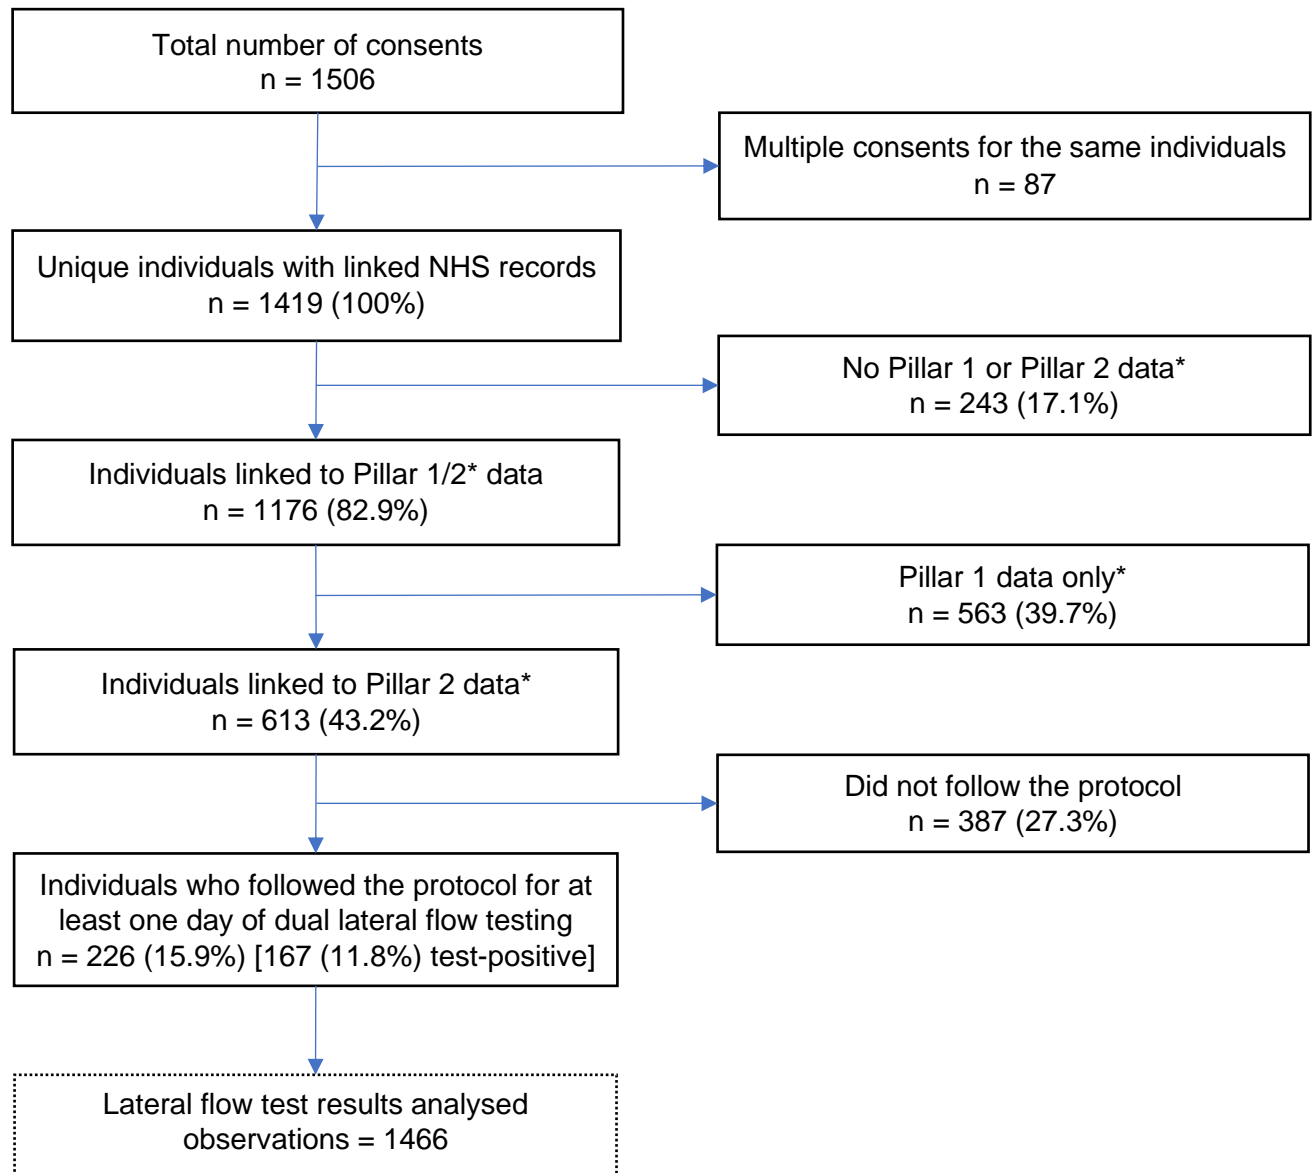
Total number of consents
n = 1506

Multiple consents for the same individuals
n = 87

Unique individuals with linked NHS records
n = 1419 (100%)

No Pillar 1 or Pillar 2 data*
n = 243 (17.1%)

Individuals linked to Pillar 1/2* data
n = 1176 (82.9%)

Pillar 1 data only*
n = 563 (39.7%)

Individuals linked to Pillar 2 data*
n = 613 (43.2%)

Did not follow the protocol
n = 387 (27.3%)

Individuals who followed the protocol for at least one day of dual lateral flow testing
n = 226 (15.9%) [167 (11.8%) test-positive]

Lateral flow test results analysed
observations = 1466